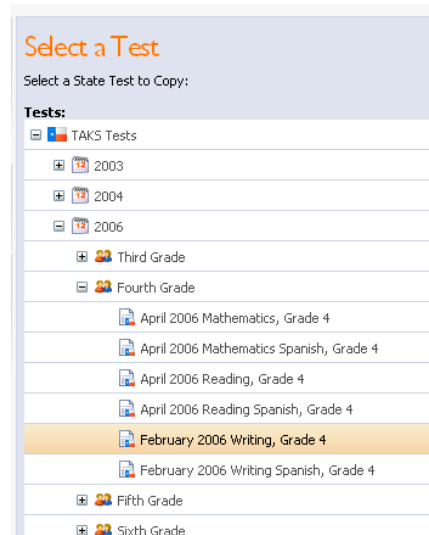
Select a Test

Select a State Test to Copy:

Tests:

TAKS Tests

2003

2004

2006

Third Grade

Fourth Grade

April 2006 Mathematics, Grade 4

April 2006 Mathematics Spanish, Grade 4

April 2006 Reading, Grade 4

April 2006 Reading Spanish, Grade 4

February 2006 Writing, Grade 4

February 2006 Writing Spanish, Grade 4

Fifth Grade

Sixth Grade